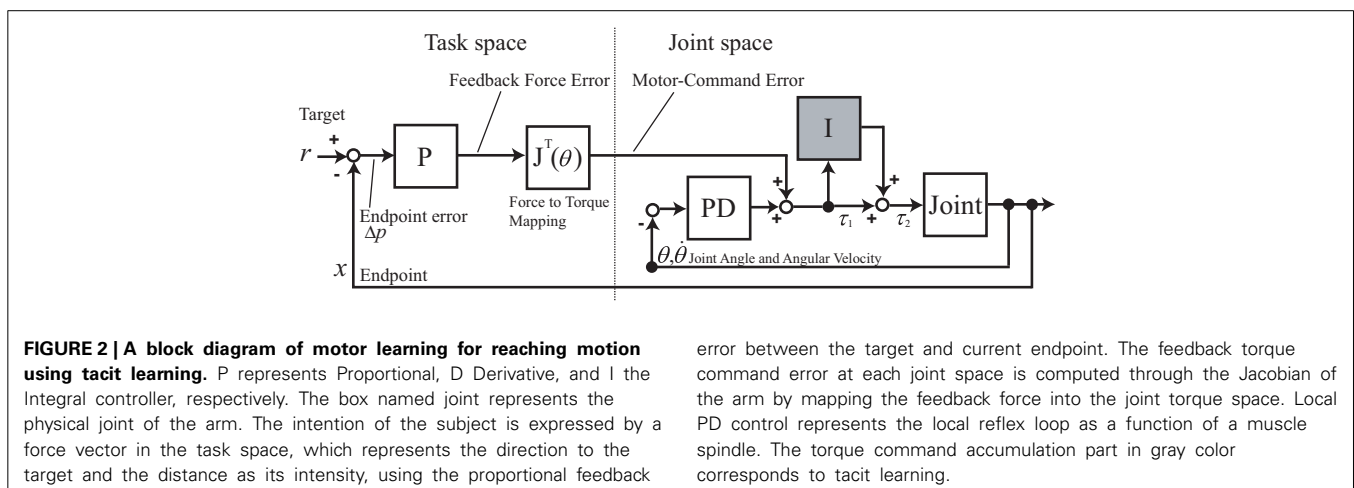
Task space

Joint space

Feedback Force Error

Motor-Command Error

Target

+

$r$

-

P

$J^T(\theta)$

I

+

+

+

PD

+

+

Joint

-

Endpoint error $\Delta p$

Force to Torque Mapping

$\tau_1$

$\tau_2$

$\theta, \dot{\theta}$ Joint Angle and Angular Velocity

$x$ Endpoint

**FIGURE 2 | A block diagram of motor learning for reaching motion using tacit learning.** P represents Proportional, D Derivative, and I the Integral controller, respectively. The box named joint represents the physical joint of the arm. The intention of the subject is expressed by a force vector in the task space, which represents the direction to the target and the distance as its intensity, using the proportional feedback error between the target and current endpoint. The feedback torque command error at each joint space is computed through the Jacobian of the arm by mapping the feedback force into the joint torque space. Local PD control represents the local reflex loop as a function of a muscle spindle. The torque command accumulation part in gray color corresponds to tacit learning.